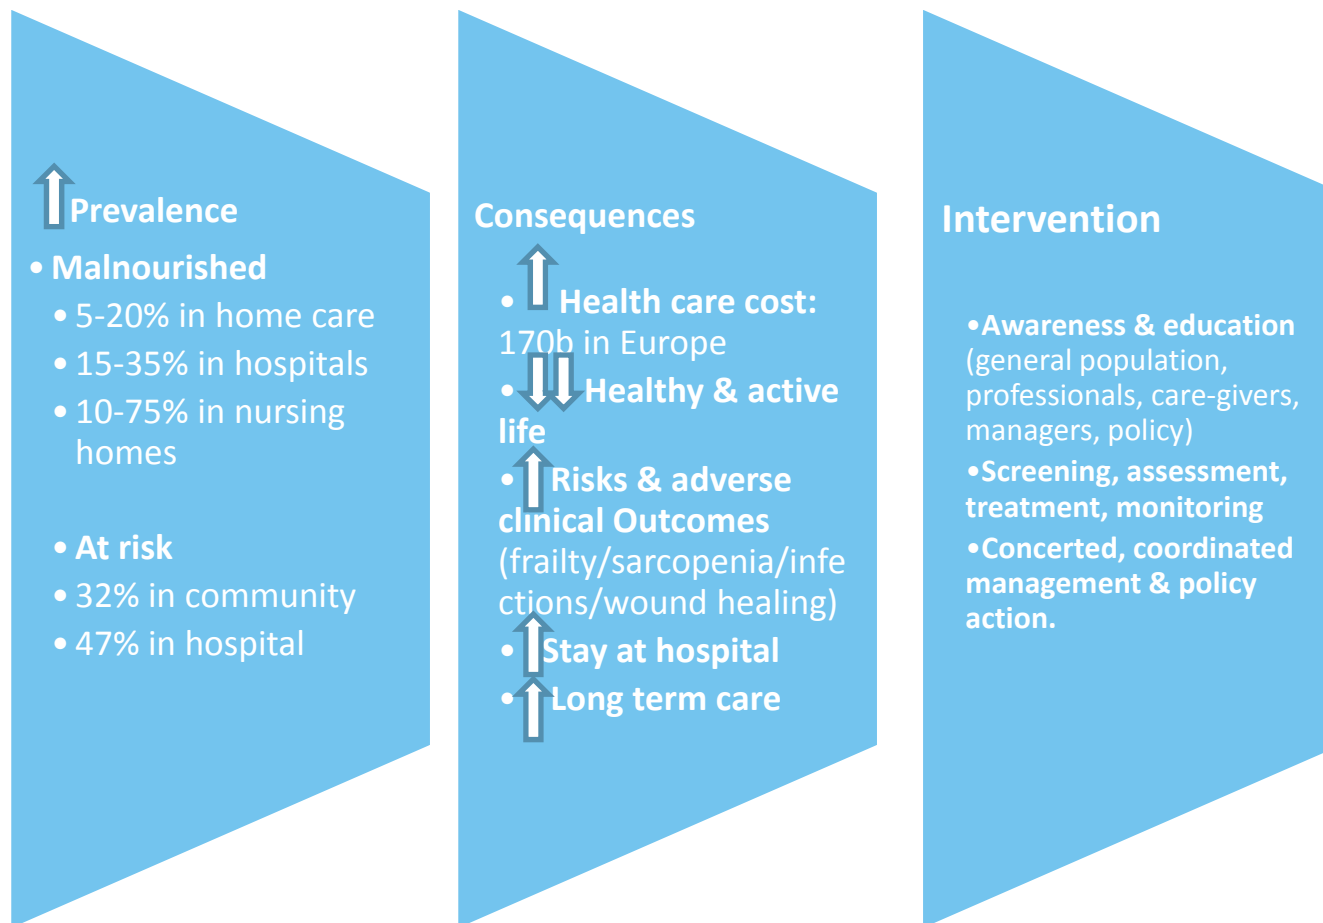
Prevalence

• Malnourished
• 5-20% in home care
• 15-35% in hospitals
• 10-75% in nursing homes

• At risk
• 32% in community
• 47% in hospital

Consequences

• Health care cost: 170b in Europe
• Healthy & active life
• Risks & adverse clinical Outcomes (frailty/sarcopenia/infections/wound healing)
• Stay at hospital
• Long term care

Intervention

•Awareness & education (general population, professionals, care-givers, managers, policy)
•Screening, assessment, treatment, monitoring
•Concerted, coordinated management & policy action.